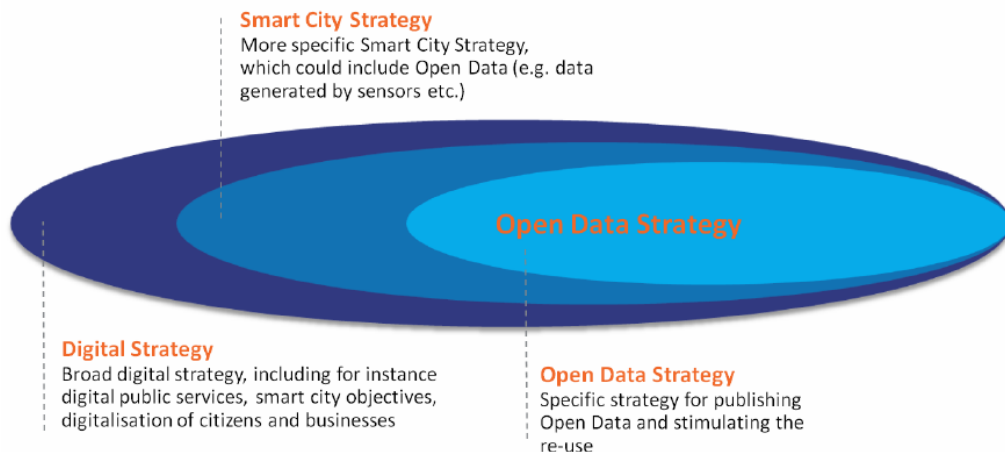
Smart City Strategy
More specific Smart City Strategy, which could include Open Data (e.g. data generated by sensors etc.)

Open Data Strategy

Digital Strategy
Broad digital strategy, including for instance digital public services, smart city objectives, digitalisation of citizens and businesses

Open Data Strategy
Specific strategy for publishing Open Data and stimulating the re-use